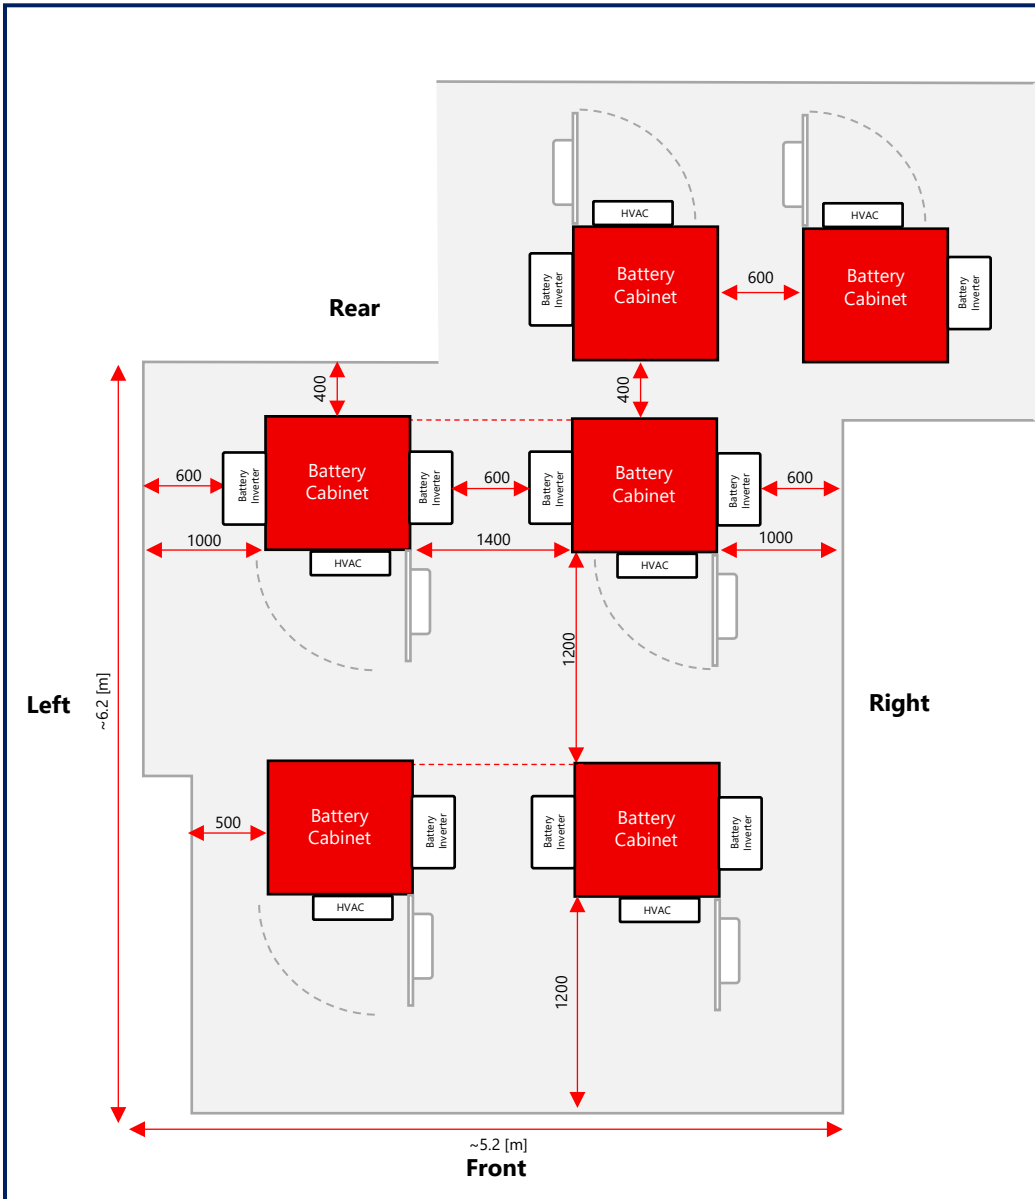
HVAC

HVAC

Battery Inverter

Battery Cabinet

600

Battery Cabinet

Battery Inverter

Rear

400

400

Battery Cabinet

Battery Inverter

Battery Inverter

Battery Cabinet

Battery Inverter

600

Battery Inverter

600

Battery Inverter

600

1000

1400

1000

HVAC

HVAC

1200

Left

~6.2 [m]

Right

Battery Cabinet

Battery Inverter

Battery Inverter

Battery Cabinet

Battery Inverter

500

HVAC

HVAC

1200

~5.2 [m]

Front